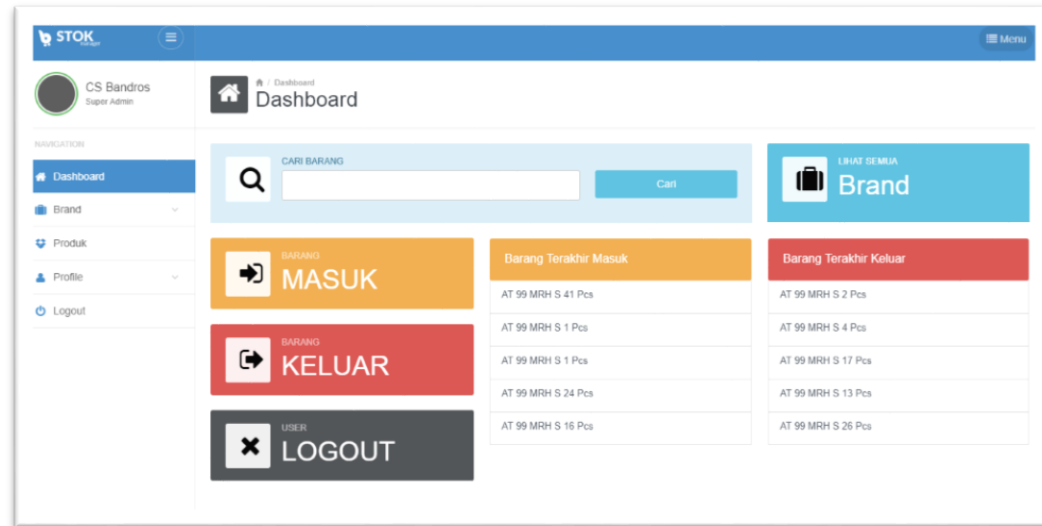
STOK manager

Menu

CS Bandros
Super Admin

NAVIGATION

Dashboard

Brand

Produk

Profile

Logout

Dashboard / Dashboard

Dashboard

CARI BARANG

Cari

LIHAT SEMUA
Brand

BARANG
MASUK

BARANG
KELUAR

USER
LOGOUT

Barang Terakhir Masuk

AT 99 MRH S 41 Pcs

AT 99 MRH S 1 Pcs

AT 99 MRH S 1 Pcs

AT 99 MRH S 24 Pcs

AT 99 MRH S 16 Pcs

Barang Terakhir Keluar

AT 99 MRH S 2 Pcs

AT 99 MRH S 4 Pcs

AT 99 MRH S 17 Pcs

AT 99 MRH S 13 Pcs

AT 99 MRH S 26 Pcs